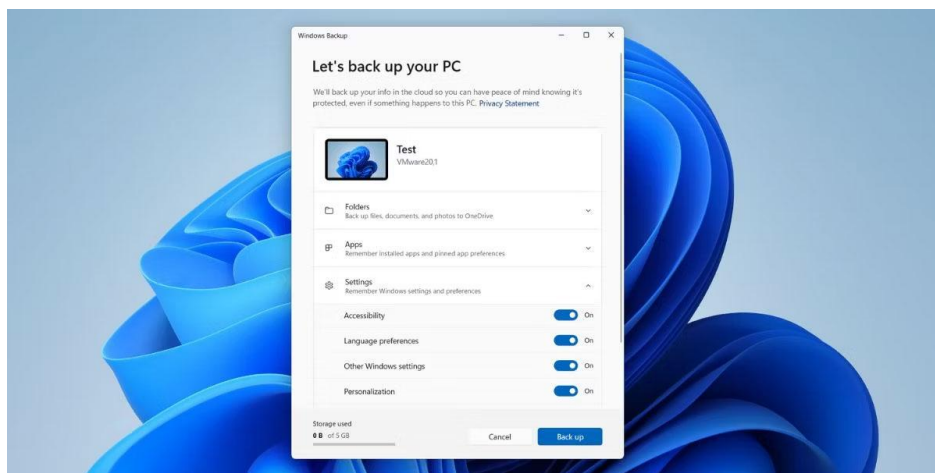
Windows Backup

Let's back up your PC

We'll back up your info in the cloud so you can have peace of mind knowing it's protected, even if something happens to this PC. Privacy Statement

Test
VMware20,1

Folders
Back up files, documents, and photos to OneDrive

Apps
Remember installed apps and pinned app preferences

Settings
Remember Windows settings and preferences

Accessibility On

Language preferences On

Other Windows settings On

Personalization On

Storage used
0 B of 5 GB

Cancel

Back up